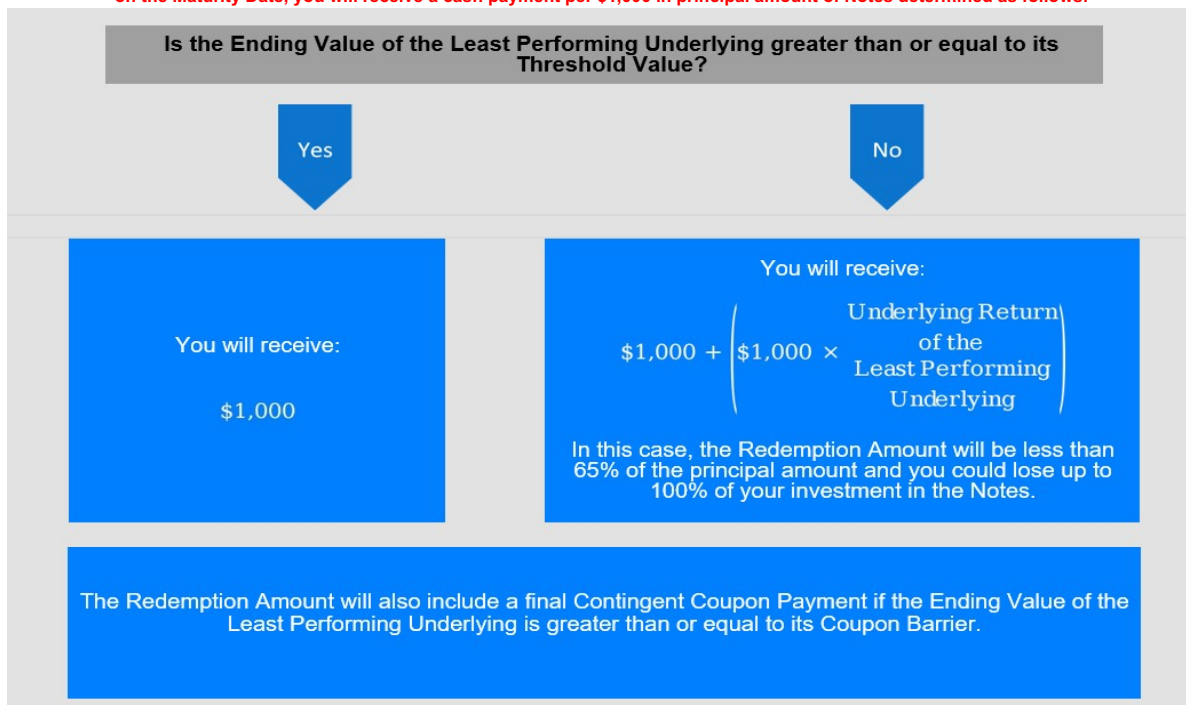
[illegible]

Is the Ending Value of the Least Performing Underlying greater than or equal to its Threshold Value?

Yes

No

You will receive:

$1,000

You will receive:

$\$1,000 + \left(\$1,000 \times \text{Underlying Return of the Least Performing Underlying}\right)$

In this case, the Redemption Amount will be less than 65% of the principal amount and you could lose up to 100% of your investment in the Notes.

The Redemption Amount will also include a final Contingent Coupon Payment if the Ending Value of the Least Performing Underlying is greater than or equal to its Coupon Barrier.